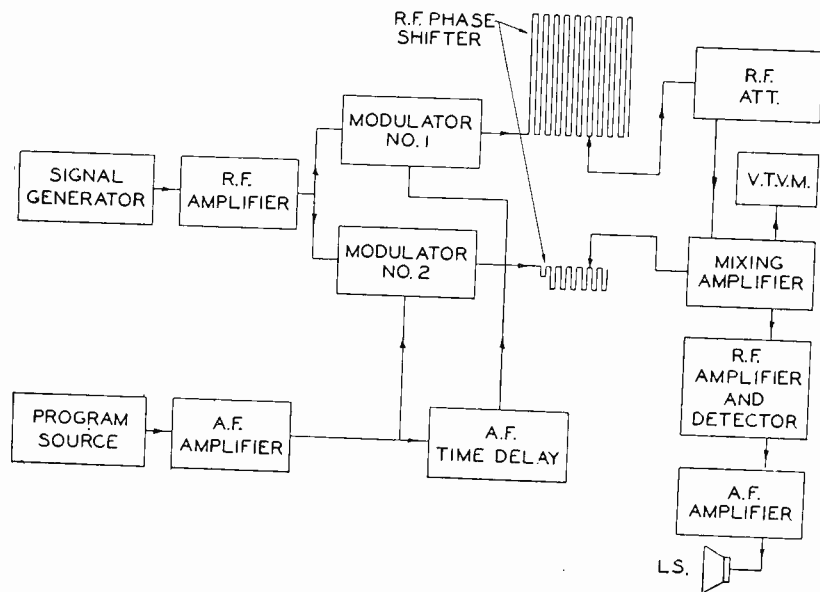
R.F. PHASE SHIFTER

SIGNAL GENERATOR

R.F. AMPLIFIER

MODULATOR NO. 1

MODULATOR NO. 2

R.F. ATT.

V.T.V.M.

MIXING AMPLIFIER

R.F. AMPLIFIER AND DETECTOR

A.F. AMPLIFIER

L.S.

PROGRAM SOURCE

A.F. AMPLIFIER

A.F. TIME DELAY